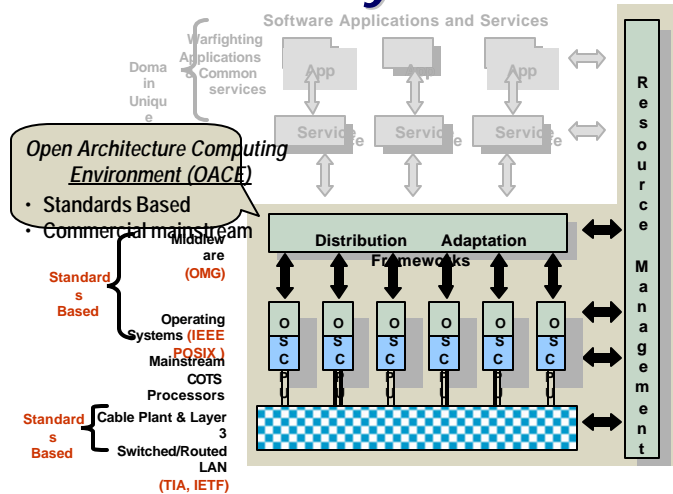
Software Applications and Services

Warfighting Applications & Common services

Doma in Uniqu e

App

App

App

Service

Service

Service

Open Architecture Computing Environment (OACE)

• Standards Based

• Commercial mainstream

Middleware (OMG)

Distribution Adaptation Frameworks

Standards Based

Operating Systems (IEEE POSIX)

Mainstream COTS Processors

O S C

O S C

O S C

O S C

O S C

O S C

Standards Based

Cable Plant & Layer 3 Switched/Routed LAN (TIA, IETF)

Resource Management